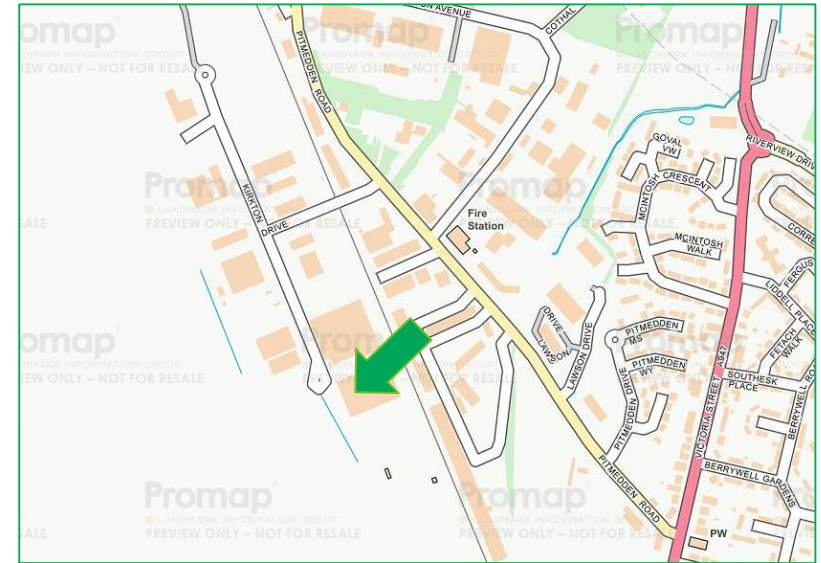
Promap
LANDMARK INFORMATION GROUP
PREVIEW ONLY – NOT FOR RESALE

Promap
LANDMARK INFORMATION GROUP
PREVIEW ONLY – NOT FOR RESALE

Promap
LANDMARK INFORMATION GROUP
PREVIEW ONLY – NOT FOR RESALE

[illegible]AVENUE
COTHAL
PITMEDDEN ROAD
RIVERVIEW DR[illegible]
GOVAL VW
MCINTOSH CRESCENT
CORRE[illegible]
MCINTOSH WALK
FERGUS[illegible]
LIDDELL PLACE
KIRKTON DRIVE
Fire Station
LAWSON DRIVE
LAWSON DRIVE
PITMEDDEN MS
PITMEDDEN WY
FETACH WALK
SOUTHESK PLACE
PITMEDDEN DRIVE
A947
VICTORIA STREET
BERRYWELL ROAD
BERRYWELL GARDENS
PITMEDDEN ROAD
PW

Promap
LANDMARK INFORMATION GROUP
PREVIEW ONLY – NOT FOR RESALE

Promap
LANDMARK INFORMATION GROUP
PREVIEW ONLY – NOT FOR RESALE

Promap
LANDMARK INFORMATION GROUP
PREVIEW ONLY – NOT FOR RESALE